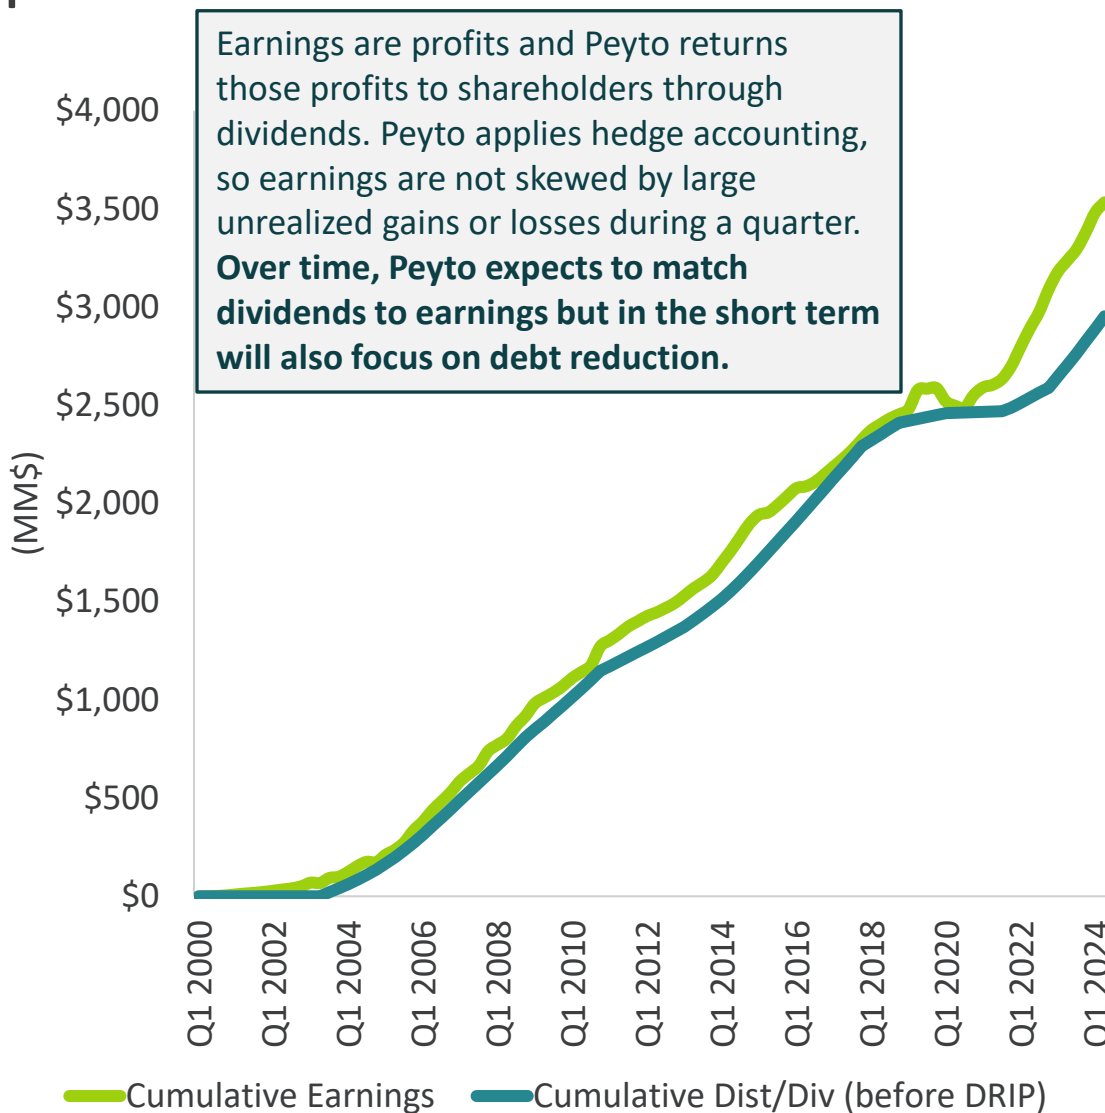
Earnings are profits and Peyto returns those profits to shareholders through dividends. Peyto applies hedge accounting, so earnings are not skewed by large unrealized gains or losses during a quarter. **Over time, Peyto expects to match dividends to earnings but in the short term will also focus on debt reduction.**

$4,000
$3,500
$3,000
$2,500
$2,000
$1,500
$1,000
$500
$0

(MM$)

Q1 2000
Q1 2002
Q1 2004
Q1 2006
Q1 2008
Q1 2010
Q1 2012
Q1 2014
Q1 2016
Q1 2018
Q1 2020
Q1 2022
Q1 2024

Cumulative Earnings
Cumulative Dist/Div (before DRIP)